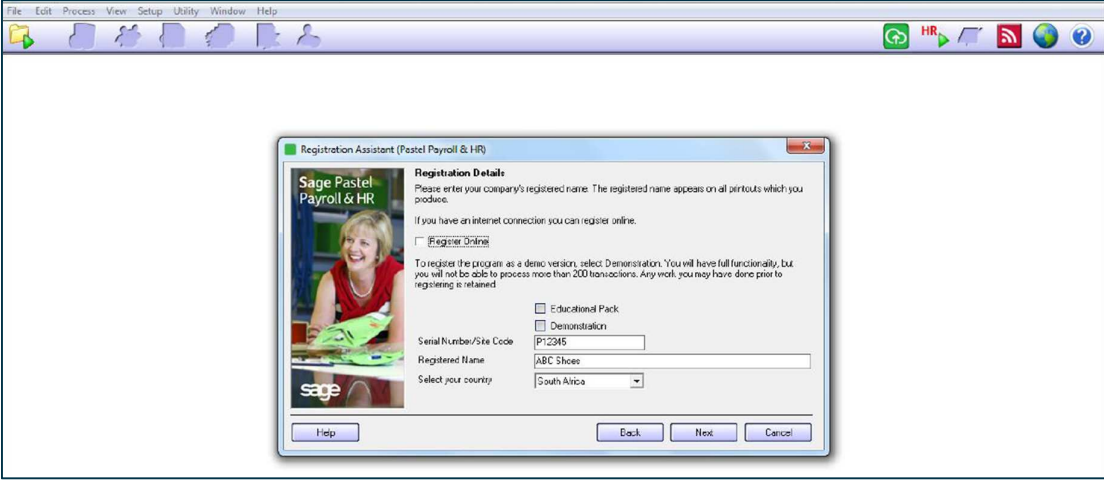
File Edit Process View Setup Utility Window Help

HR

Registration Assistant (Pastel Payroll & HR)

Sage Pastel Payroll & HR

sage

Registration Details

Please enter your company's registered name. The registered name appears on all printouts which you produce.

If you have an internet connection you can register online.

Register Online

To register the program as a demo version, select Demonstration. You will have full functionality, but you will not be able to process more than 200 transactions. Any work you may have done prior to registering is retained.

Educational Pack

Demonstration

Serial Number/Site Code P12345

Registered Name ABC Shoes

Select your country South Africa

Help

Back

Next

Cancel